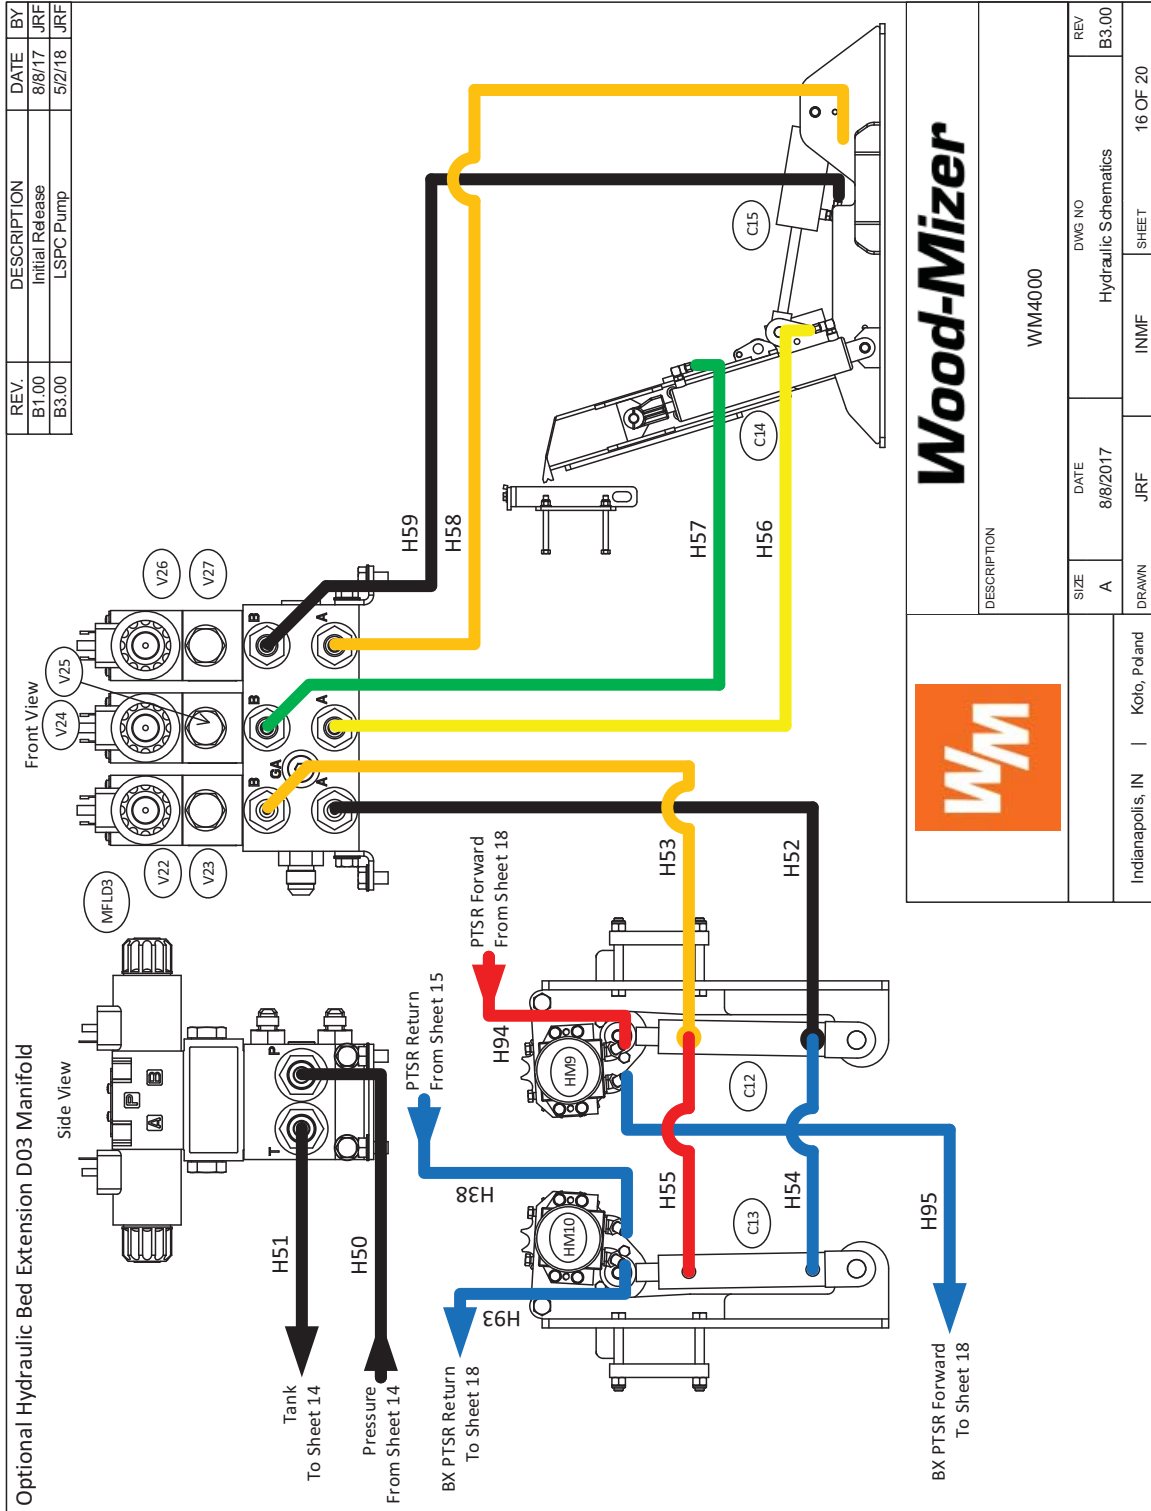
| REV. | DESCRIPTION | DATE | BY |
|---|---|---|---|
| B1.00 | Initial Release | 8/8/17 | JRF |
| B3.00 | LSPC Pump | 5/2/18 | JRF |

Optional Hydraulic Bed Extension D03 Manifold

Side View

Front View

V25
V24
V26
V27
V22
V23
MFLD3

B A B A B GA A

P T

H59
H58
H57
H56
H53
H52
H94
H55
H54
H38
H93
H95
H51
H50

C15
C14
C12
C13
HM9
HM10

PTSR Forward From Sheet 18

PTSR Return From Sheet 15

Tank To Sheet 14

Pressure From Sheet 14

BX PTSR Return To Sheet 18

BX PTSR Forward To Sheet 18

Wood-Mizer

WM

DESCRIPTION
WM4000

SIZE A
DATE 8/8/2017
DWG NO Hydraulic Schematics
REV B3.00
DRAWN JRF
INMF
SHEET 16 OF 20

Indianapolis, IN | Kolo, Poland